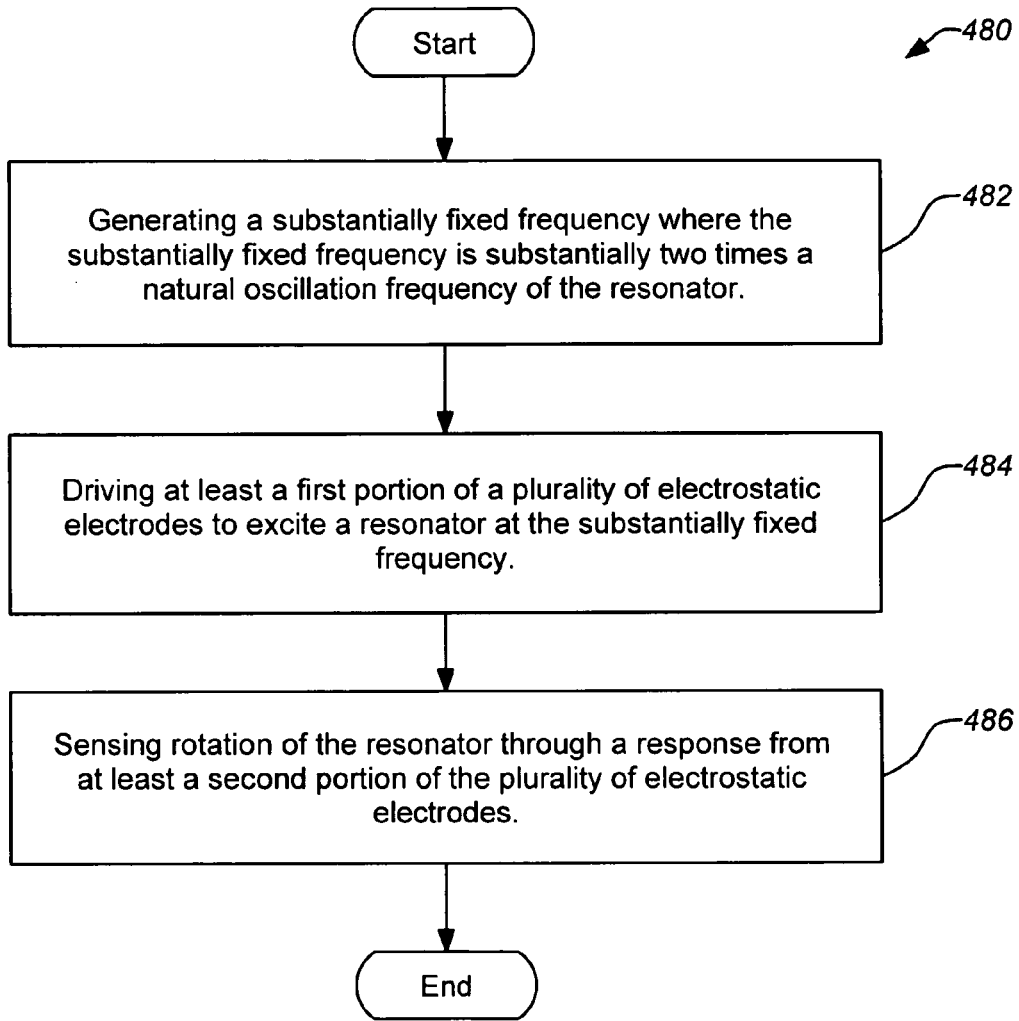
480

Start

482

Generating a substantially fixed frequency where the substantially fixed frequency is substantially two times a natural oscillation frequency of the resonator.

484

Driving at least a first portion of a plurality of electrostatic electrodes to excite a resonator at the substantially fixed frequency.

486

Sensing rotation of the resonator through a response from at least a second portion of the plurality of electrostatic electrodes.

End